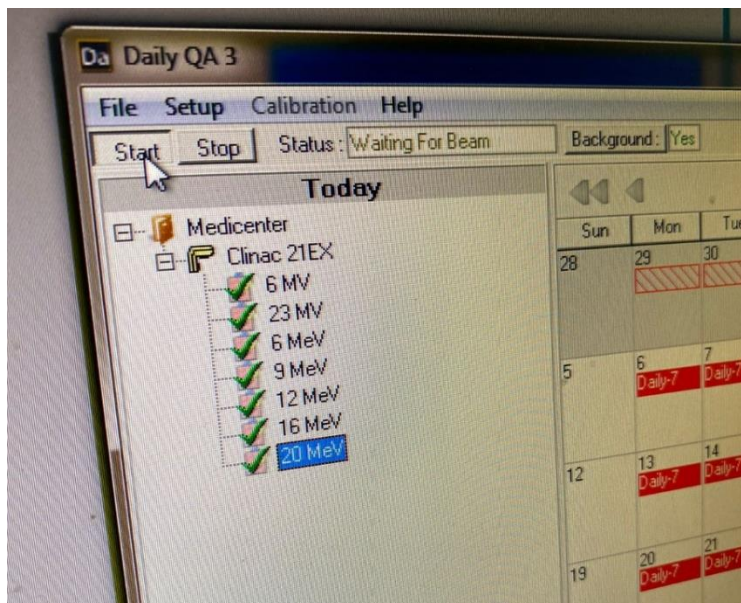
Da Daily QA 3

File Setup Calibration Help

Start Stop Status : Waiting For Beam Background : Yes

Today

Medicenter
Clinac 21EX
6 MV
23 MV
6 MeV
9 MeV
12 MeV
16 MeV
20 MeV

| Sun | Mon | Tu |
|---|---|---|
| 28 | 29 | 30 |
| 5 | 6 Daily-7 | 7 Daily-7 |
| 12 | 13 Daily-7 | 14 Daily-7 |
| 19 | 20 Daily-7 | 21 Daily-7 |